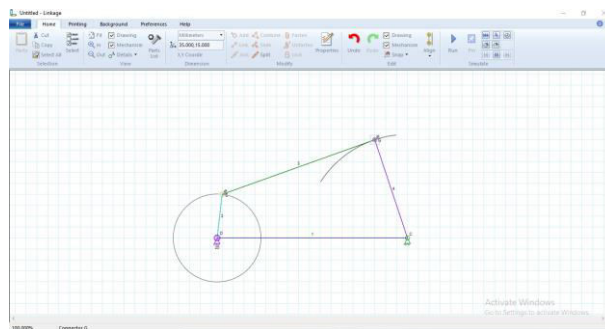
Untitled - Linkage

File Home Printing Background Preferences Help

Cut Copy Select All Select Selection Fit In Out Drawing Mechanism Details View Paste Edit Millimeters 35.000,10.000 1:1 Coarse Dimension Join Link Split Combine Lock Fasten Unfasten Modify Properties Undo Redo Drawing Mechanism Snap Align Edit Run Stop Simulate

Activate Windows
Go to Settings to activate Windows.

100.000% Connector G